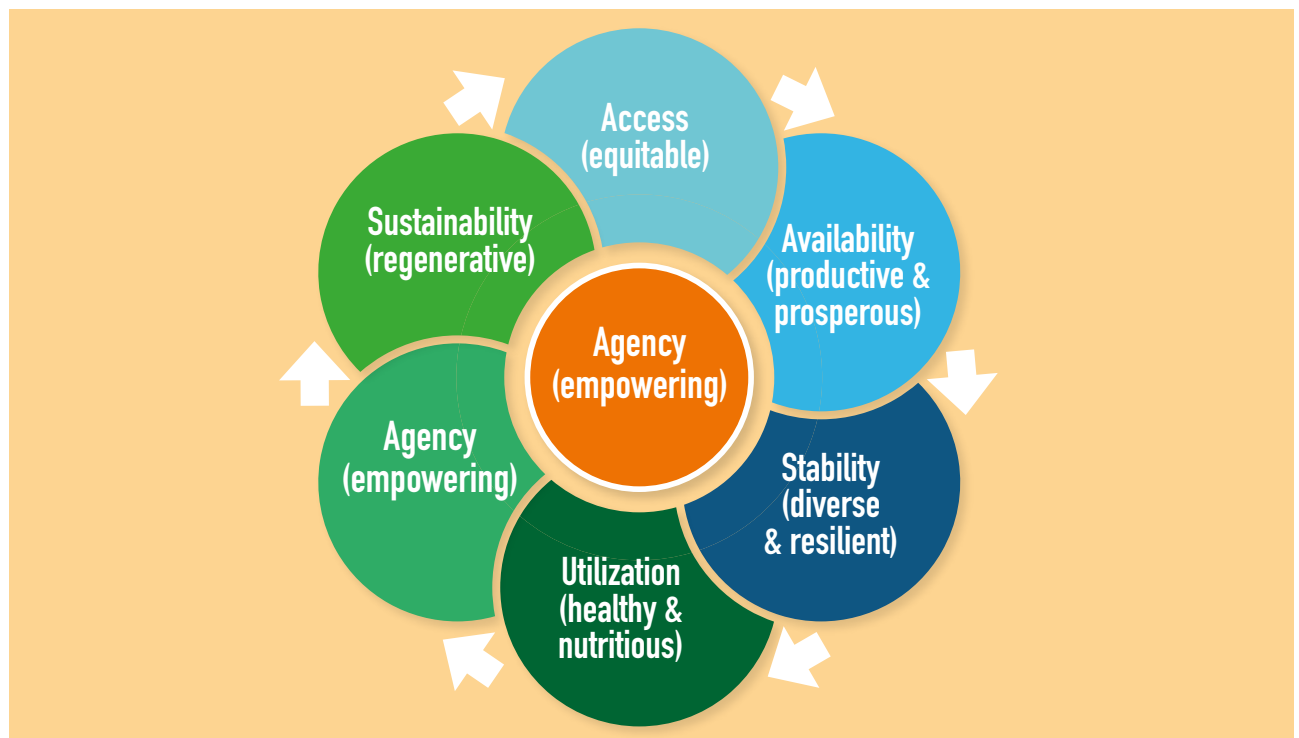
Access (equitable)

Availability (productive & prosperous)

Stability (diverse & resilient)

Utilization (healthy & nutritious)

Agency (empowering)

Sustainability (regenerative)

Agency (empowering)